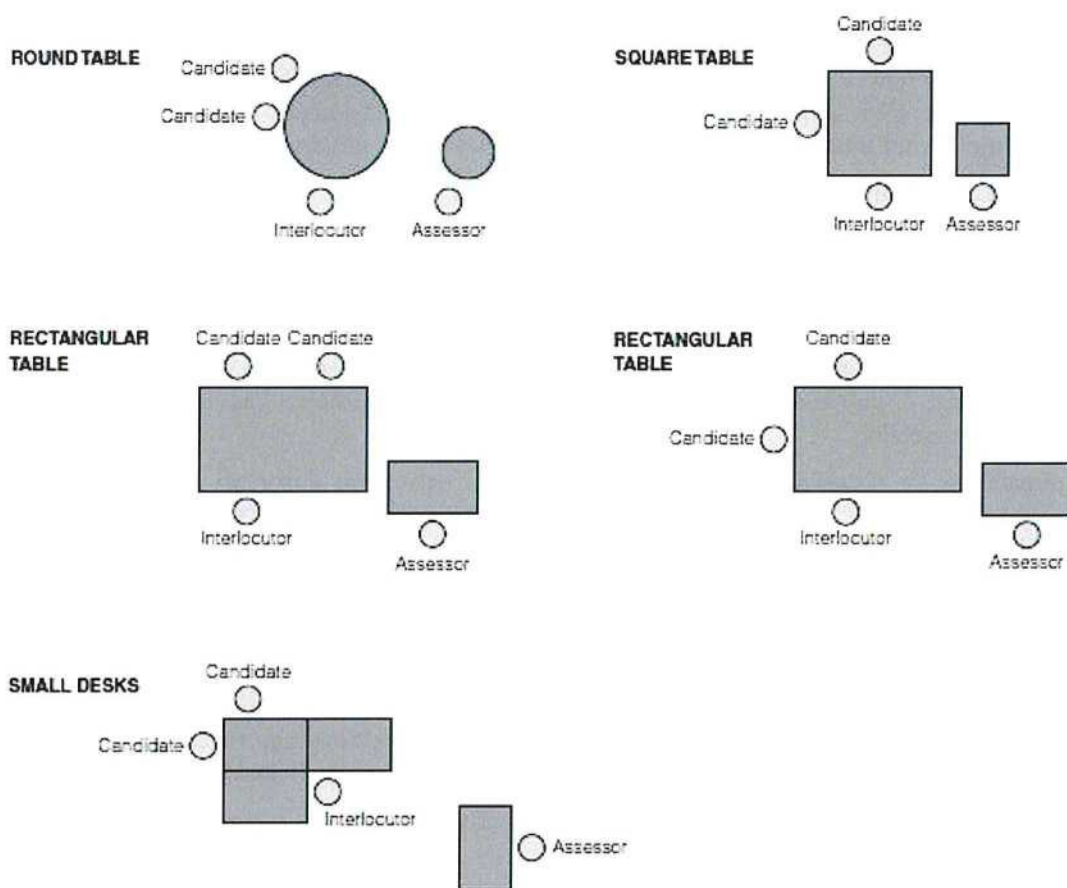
ROUND TABLE

Candidate

Candidate

Interlocutor

Assessor

SQUARE TABLE

Candidate

Candidate

Interlocutor

Assessor

RECTANGULAR TABLE

Candidate Candidate

Interlocutor

Assessor

RECTANGULAR TABLE

Candidate

Candidate

Interlocutor

Assessor

SMALL DESKS

Candidate

Candidate

Interlocutor

Assessor